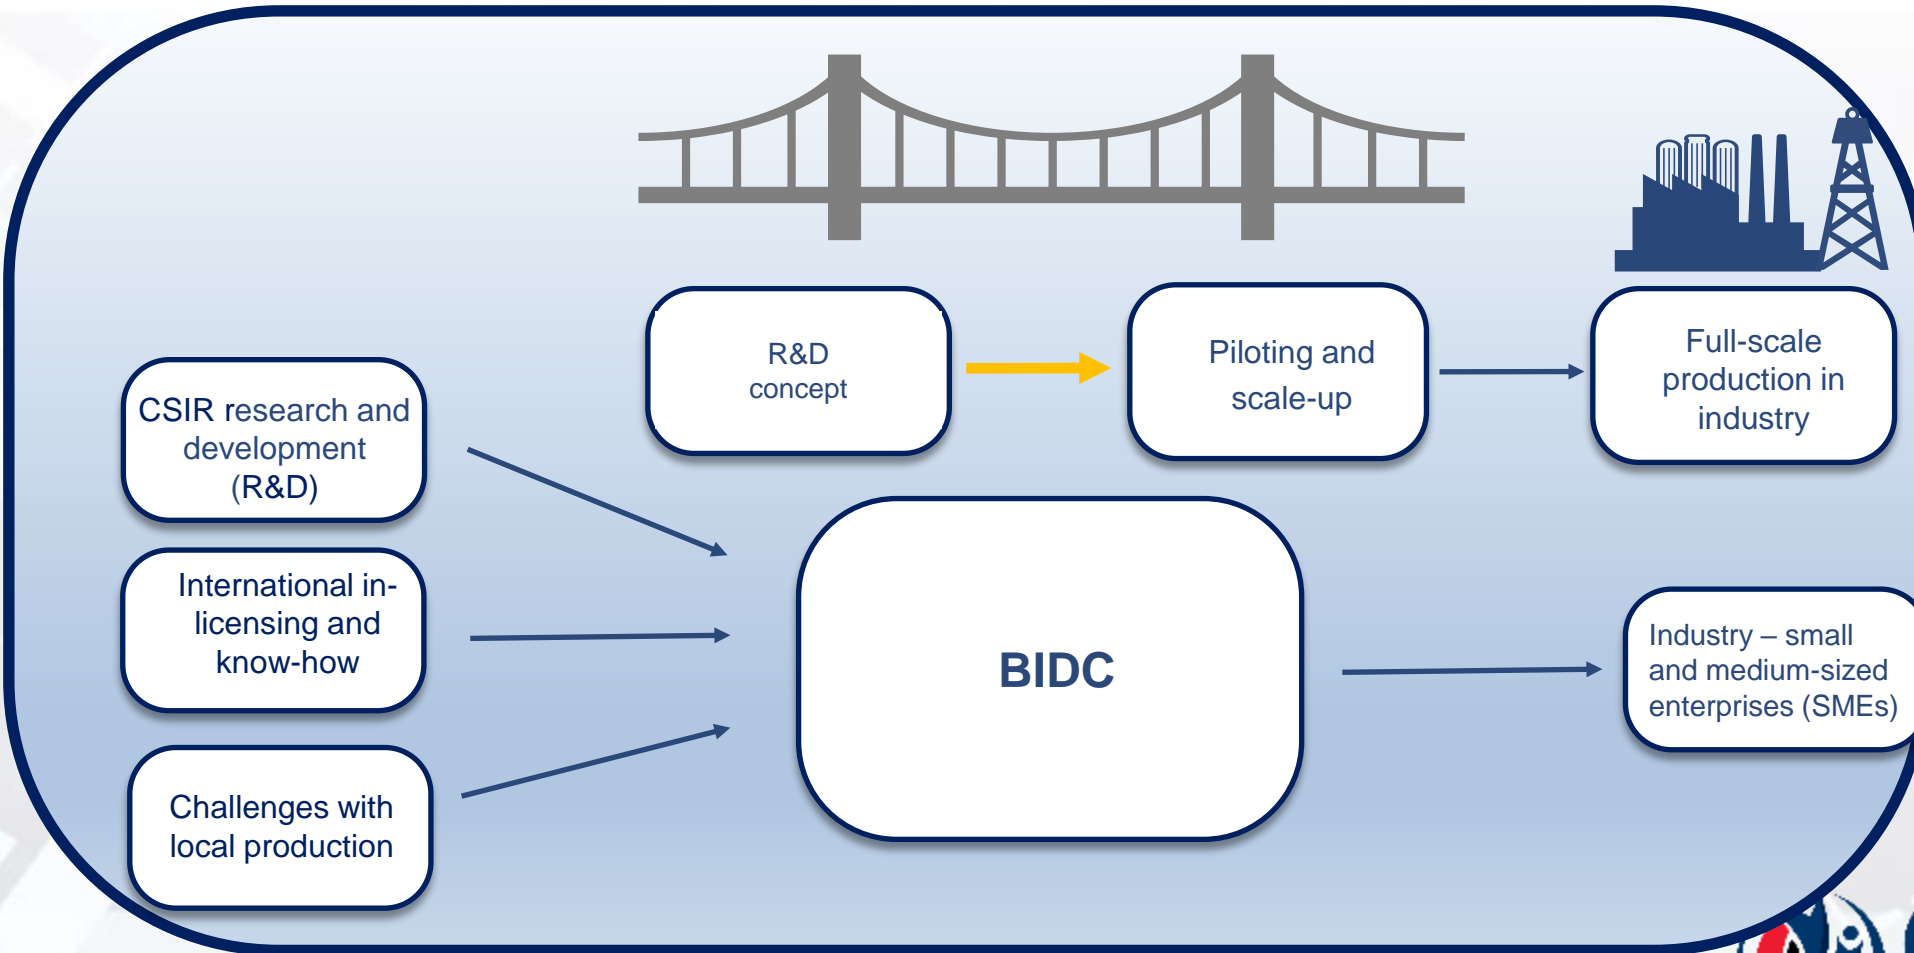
R&D concept

Piloting and scale-up

Full-scale production in industry

CSIR research and development (R&D)

International in-licensing and know-how

Challenges with local production

BIDC

Industry – small and medium-sized enterprises (SMEs)